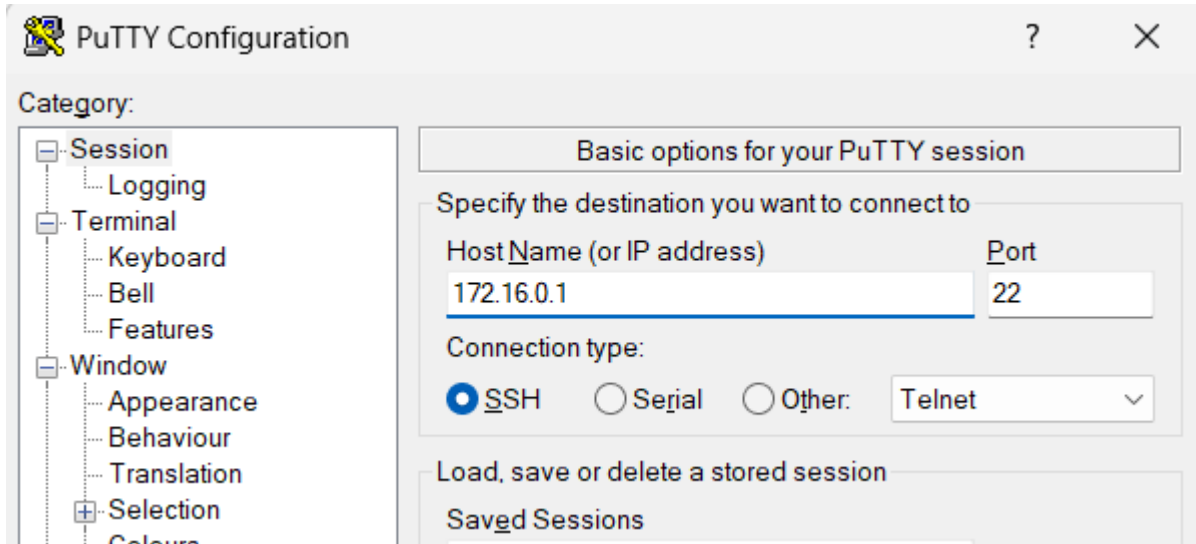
PuTTY Configuration

?

X

Category:

Session
Logging
Terminal
Keyboard
Bell
Features
Window
Appearance
Behaviour
Translation
Selection
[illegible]

Basic options for your PuTTY session

Specify the destination you want to connect to

Host Name (or IP address)

Port

172.16.0.1

22

Connection type:

SSH

Serial

Other:

Telnet

Load, save or delete a stored session

Saved Sessions